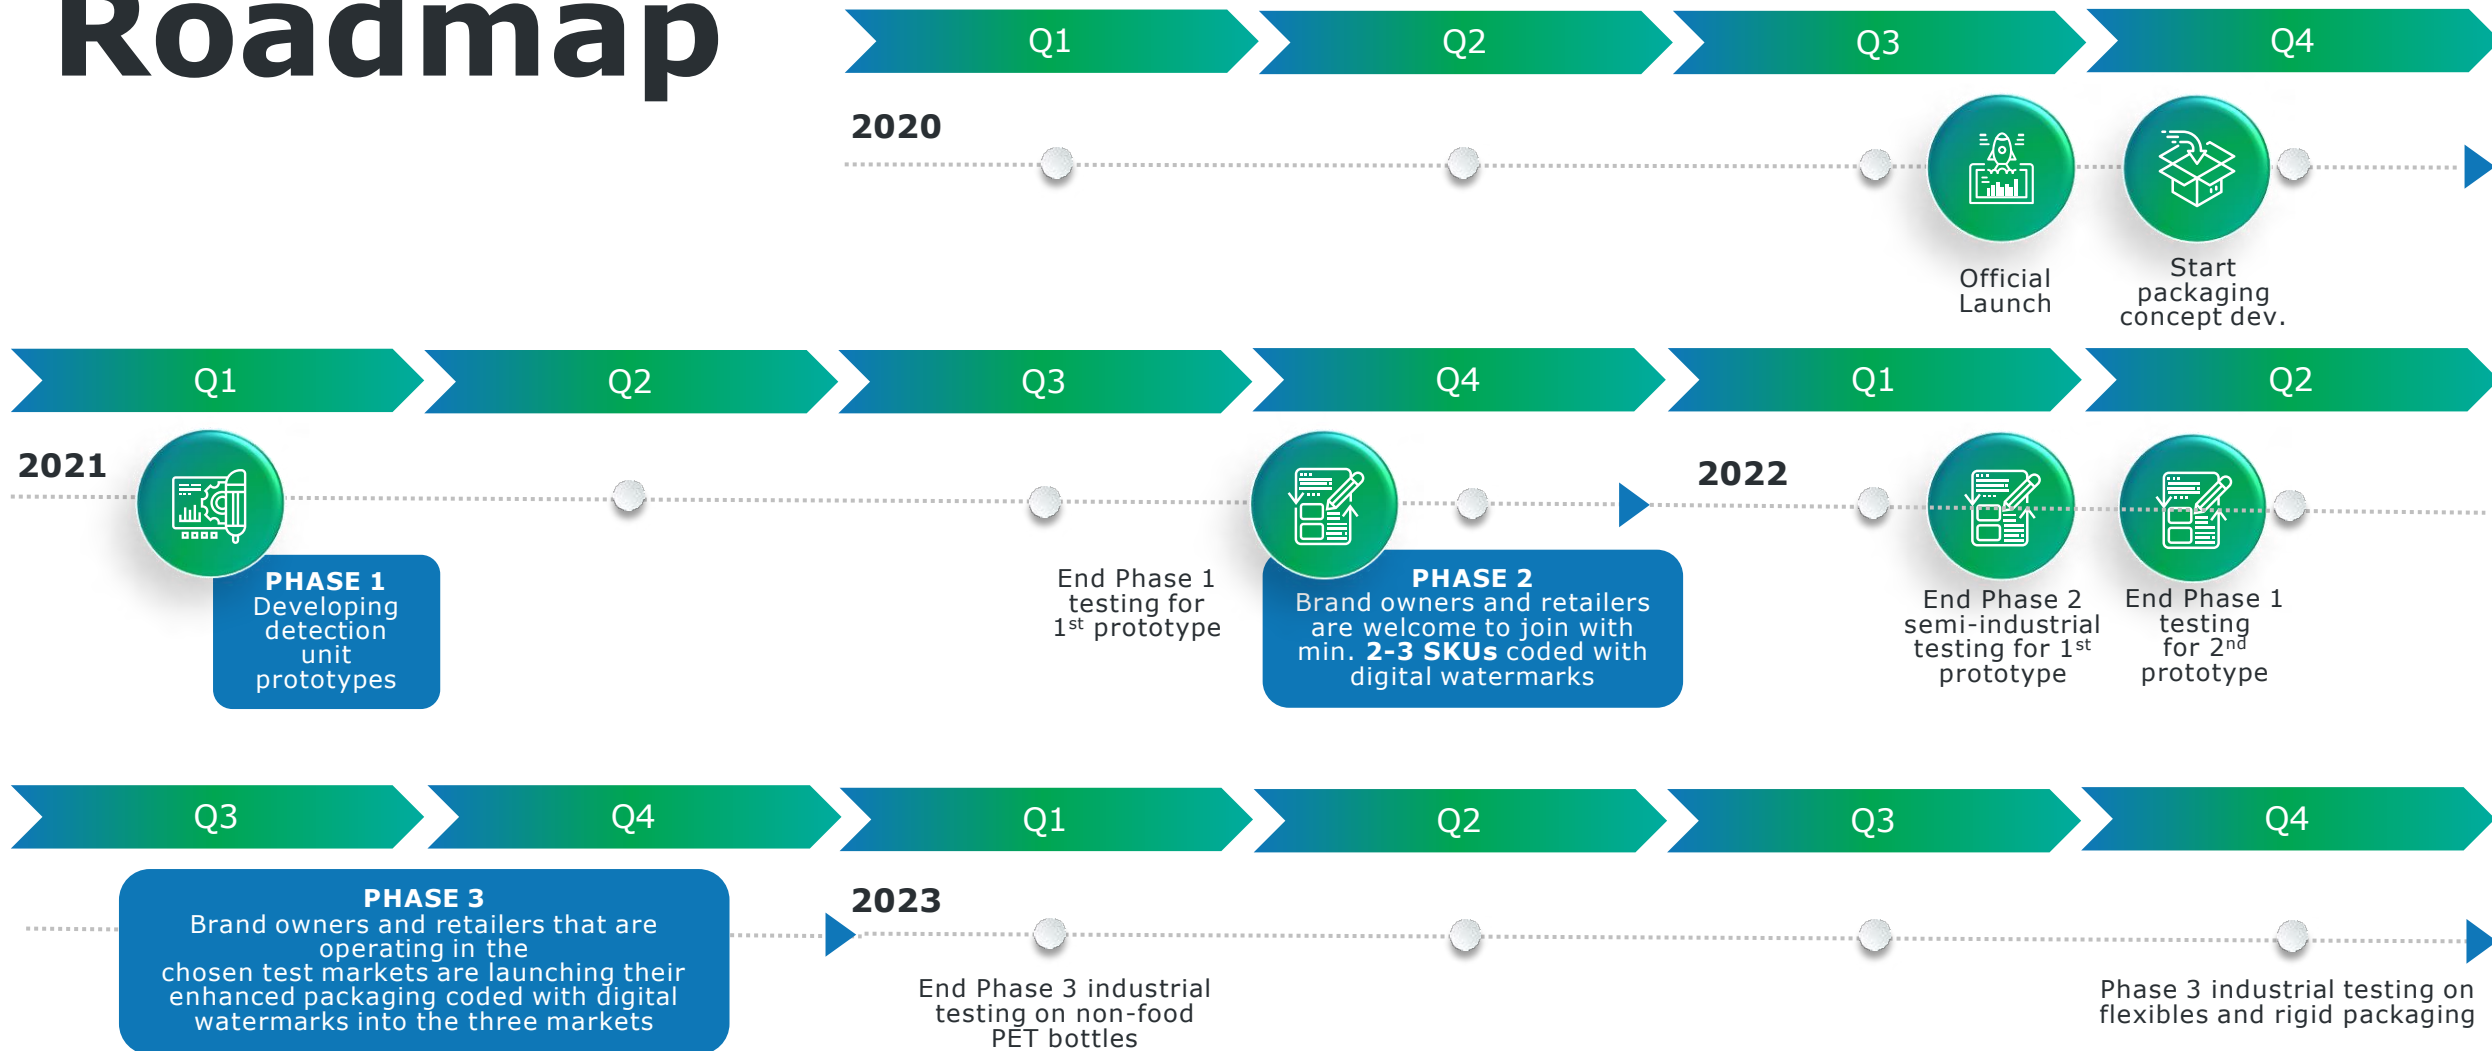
Roadmap

Q1 Q2 Q3 Q4

2020

Official Launch

Start packaging concept dev.

Q1 Q2 Q3 Q4 Q1 Q2

2021

PHASE 1
Developing detection unit prototypes

End Phase 1 testing for 1$^{st}$ prototype

PHASE 2
Brand owners and retailers are welcome to join with min. **2-3 SKUs** coded with digital watermarks

2022

End Phase 2 semi-industrial testing for 1$^{st}$ prototype

End Phase 1 testing for 2$^{nd}$ prototype

Q3 Q4 Q1 Q2 Q3 Q4

PHASE 3
Brand owners and retailers that are operating in the chosen test markets are launching their enhanced packaging coded with digital watermarks into the three markets

2023

End Phase 3 industrial testing on non-food PET bottles

Phase 3 industrial testing on flexibles and rigid packaging